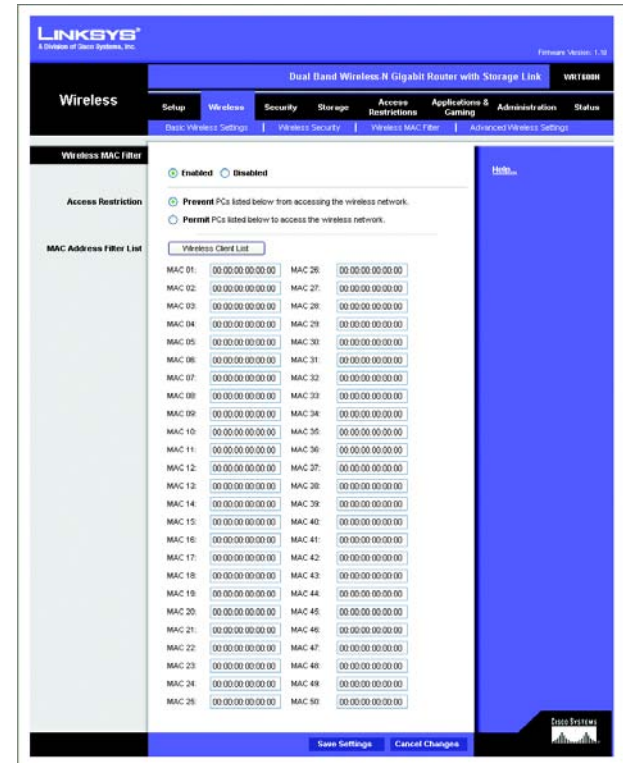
LINKSYS®
A Division of Cisco Systems, Inc.

Firmware Version: 1.10

Dual Band Wireless-N Gigabit Router with Storage Link WRT600N

Wireless

Setup | Wireless | Security | Storage | Access Restrictions | Applications & Gaming | Administration | Status

Basic Wireless Settings | Wireless Security | Wireless MAC Filter | Advanced Wireless Settings

Wireless MAC Filter

Enabled Disabled

Help...

Access Restriction

Prevent PCs listed below from accessing the wireless network.

Permit PCs listed below to access the wireless network.

MAC Address Filter List

Wireless Client List

| | | | |
|---|---|---|---|
| MAC 01: | 00:00:00:00:00:00 | MAC 26: | 00:00:00:00:00:00 |
| MAC 02: | 00:00:00:00:00:00 | MAC 27: | 00:00:00:00:00:00 |
| MAC 03: | 00:00:00:00:00:00 | MAC 28: | 00:00:00:00:00:00 |
| MAC 04: | 00:00:00:00:00:00 | MAC 29: | 00:00:00:00:00:00 |
| MAC 05: | 00:00:00:00:00:00 | MAC 30: | 00:00:00:00:00:00 |
| MAC 06: | 00:00:00:00:00:00 | MAC 31: | 00:00:00:00:00:00 |
| MAC 07: | 00:00:00:00:00:00 | MAC 32: | 00:00:00:00:00:00 |
| MAC 08: | 00:00:00:00:00:00 | MAC 33: | 00:00:00:00:00:00 |
| MAC 09: | 00:00:00:00:00:00 | MAC 34: | 00:00:00:00:00:00 |
| MAC 10: | 00:00:00:00:00:00 | MAC 35: | 00:00:00:00:00:00 |
| MAC 11: | 00:00:00:00:00:00 | MAC 36: | 00:00:00:00:00:00 |
| MAC 12: | 00:00:00:00:00:00 | MAC 37: | 00:00:00:00:00:00 |
| MAC 13: | 00:00:00:00:00:00 | MAC 38: | 00:00:00:00:00:00 |
| MAC 14: | 00:00:00:00:00:00 | MAC 39: | 00:00:00:00:00:00 |
| MAC 15: | 00:00:00:00:00:00 | MAC 40: | 00:00:00:00:00:00 |
| MAC 16: | 00:00:00:00:00:00 | MAC 41: | 00:00:00:00:00:00 |
| MAC 17: | 00:00:00:00:00:00 | MAC 42: | 00:00:00:00:00:00 |
| MAC 18: | 00:00:00:00:00:00 | MAC 43: | 00:00:00:00:00:00 |
| MAC 19: | 00:00:00:00:00:00 | MAC 44: | 00:00:00:00:00:00 |
| MAC 20: | 00:00:00:00:00:00 | MAC 45: | 00:00:00:00:00:00 |
| MAC 21: | 00:00:00:00:00:00 | MAC 46: | 00:00:00:00:00:00 |
| MAC 22: | 00:00:00:00:00:00 | MAC 47: | 00:00:00:00:00:00 |
| MAC 23: | 00:00:00:00:00:00 | MAC 48: | 00:00:00:00:00:00 |
| MAC 24: | 00:00:00:00:00:00 | MAC 49: | 00:00:00:00:00:00 |
| MAC 25: | 00:00:00:00:00:00 | MAC 50: | 00:00:00:00:00:00 |

CISCO SYSTEMS

Save Settings Cancel Changes